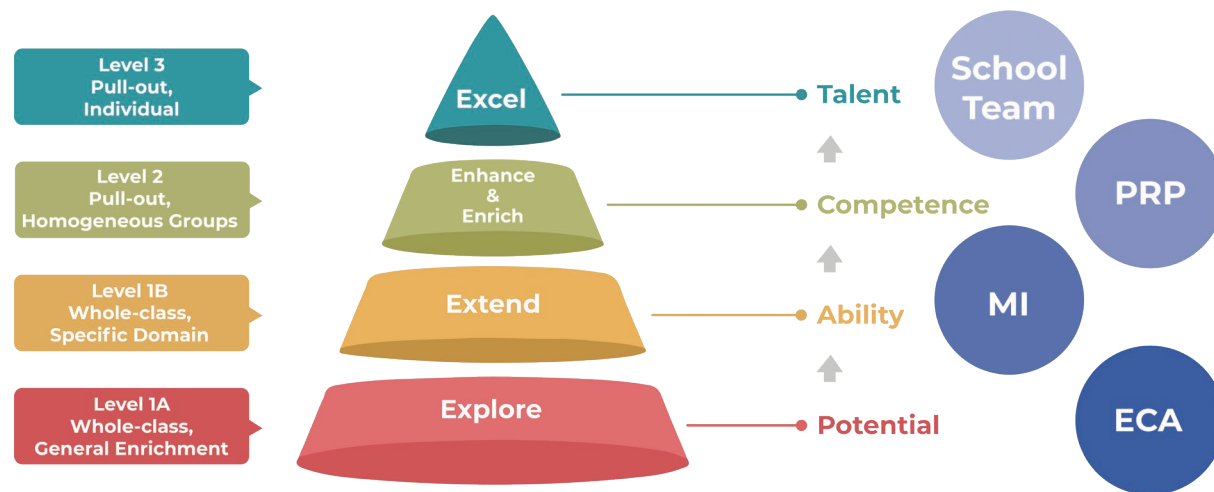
Level 3
Pull-out,
Individual

Excel

Talent

School Team

Level 2
Pull-out,
Homogeneous Groups

Enhance & Enrich

Competence

PRP

Level 1B
Whole-class,
Specific Domain

Extend

Ability

MI

Level 1A
Whole-class,
General Enrichment

Explore

Potential

ECA